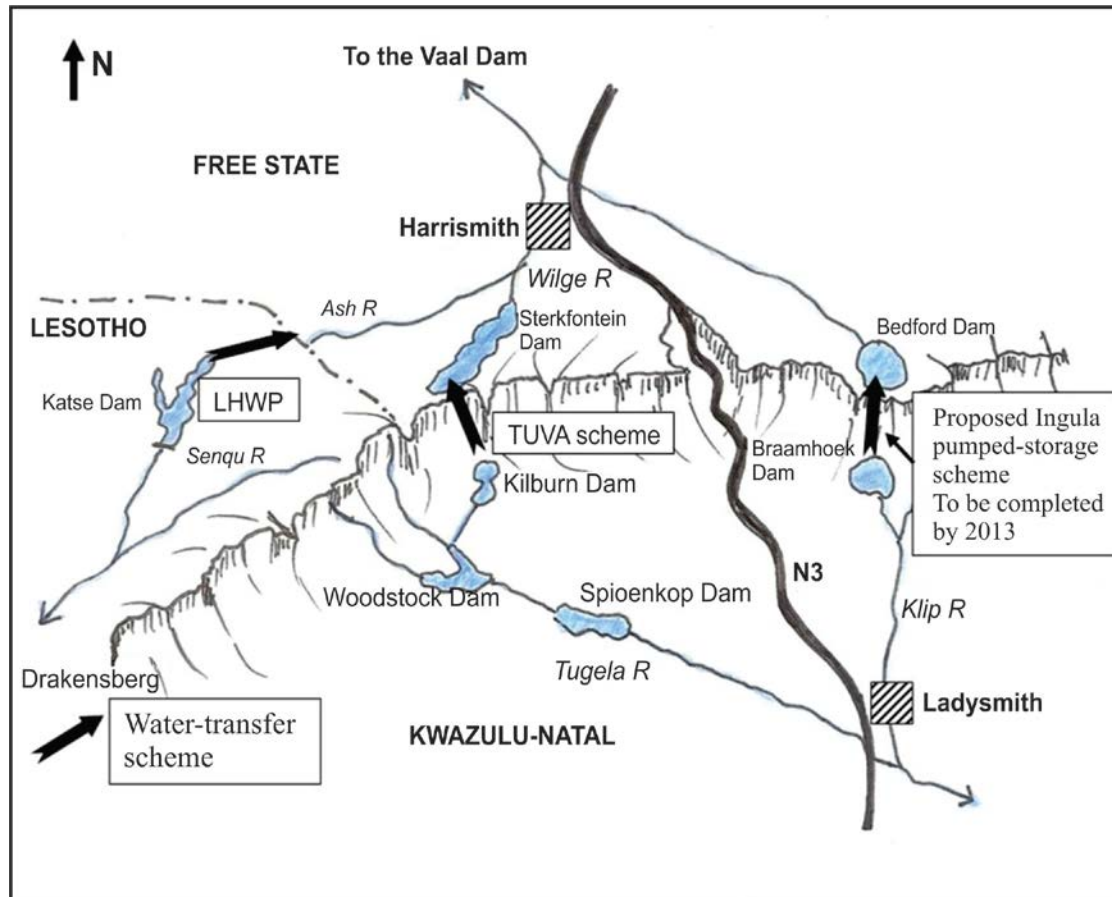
N

To the Vaal Dam

FREE STATE

Harrismith

Wilge R

Ash R

LESOTHO

Sterkfontein Dam

Bedford Dam

Katse Dam

LHWP

Proposed Ingula pumped-storage scheme To be completed by 2013

TUVA scheme

Senqu R

Braamhoek Dam

Kilburn Dam

N3

Woodstock Dam

Spioenkop Dam

Klip R

Tugela R

Drakensberg

Ladysmith

Water-transfer scheme

KWAZULU-NATAL